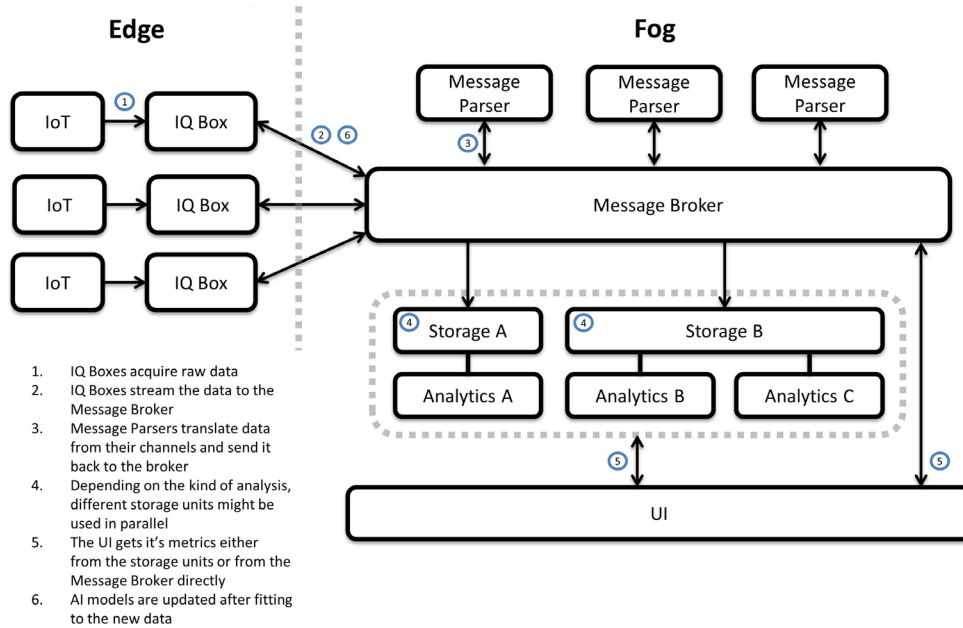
Edge

Fog

IoT
1
IQ Box

IoT
IQ Box

IoT
IQ Box

2 6

Message Parser
3

Message Parser

Message Parser

Message Broker

4 Storage A

4 Storage B

Analytics A

Analytics B

Analytics C

5

5

UI

1. IQ Boxes acquire raw data
2. IQ Boxes stream the data to the Message Broker
3. Message Parsers translate data from their channels and send it back to the broker
4. Depending on the kind of analysis, different storage units might be used in parallel
5. The UI gets it's metrics either from the storage units or from the Message Broker directly
6. AI models are updated after fitting to the new data